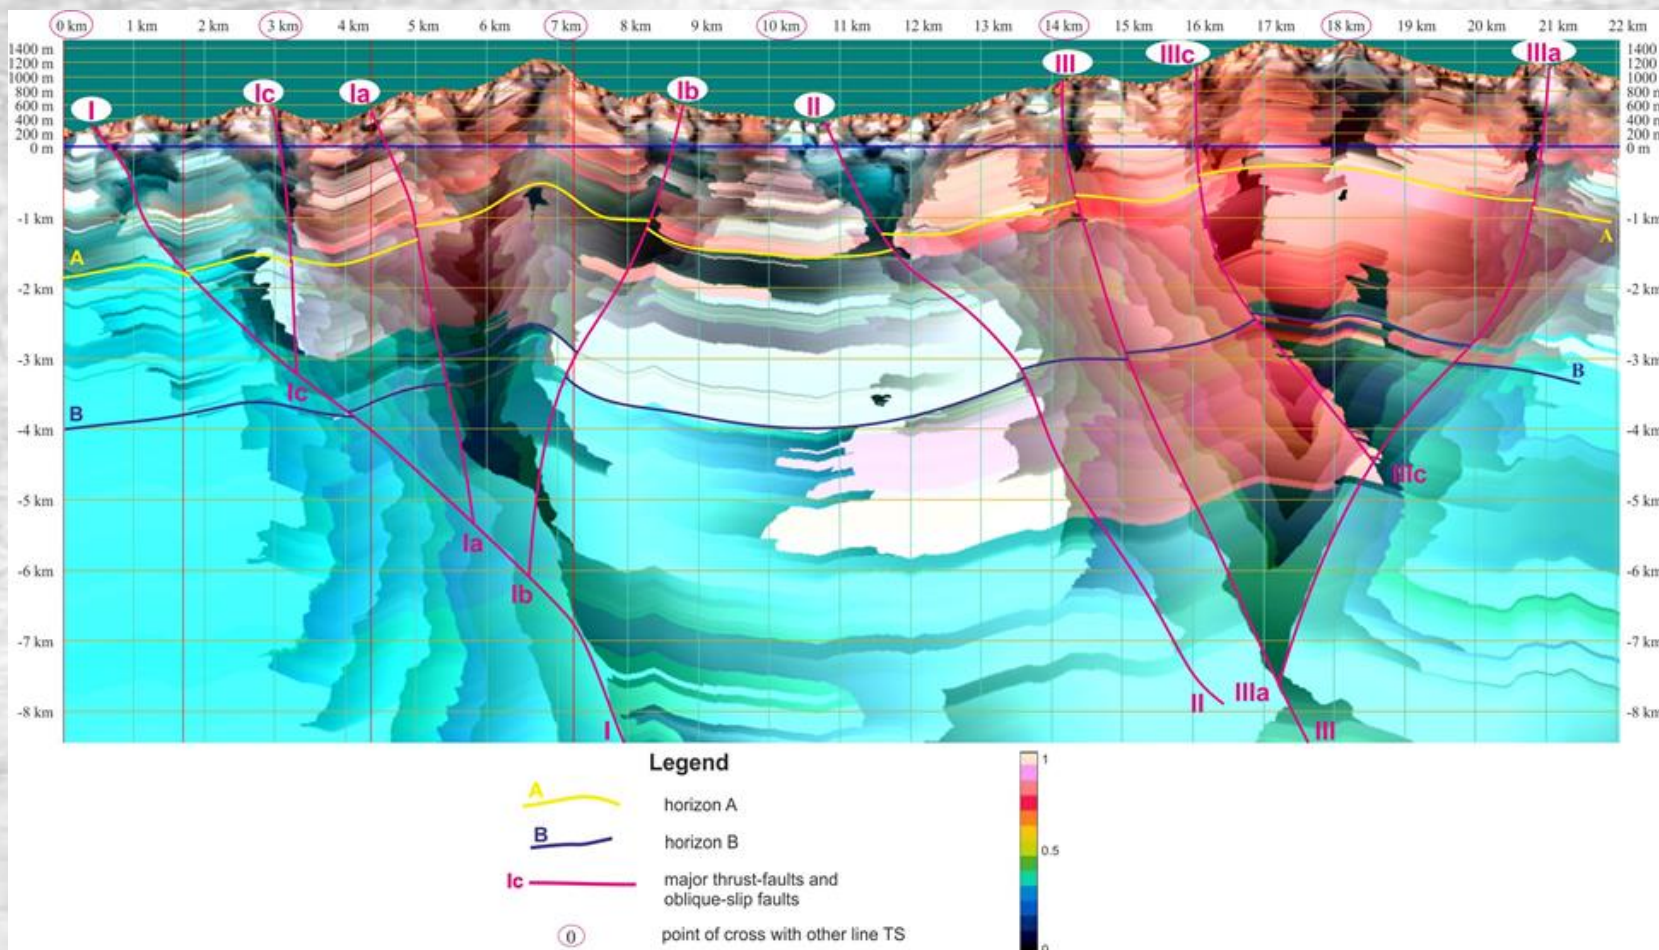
0 km 1 km 2 km 3 km 4 km 5 km 6 km 7 km 8 km 9 km 10 km 11 km 12 km 13 km 14 km 15 km 16 km 17 km 18 km 19 km 20 km 21 km 22 km

1400 m
1200 m
1000 m
800 m
600 m
400 m
200 m
0 m
-1 km
-2 km
-3 km
-4 km
-5 km
-6 km
-7 km
-8 km

1400
1200
1000
800 m
600 m
400 m
200 m
0 m
-1 km
-2 km
-3 km
-4 km
-5 km
-6 km
-7 km
-8 km

I Ic Ia Ib II III IIIc IIIa

A
A
B
B
Ic
Ia
Ib
I
II
IIIa
III
IIIc

Legend

A horizon A

B horizon B

Ic major thrust-faults and oblique-slip faults

0 point of cross with other line TS

1
0.5
0